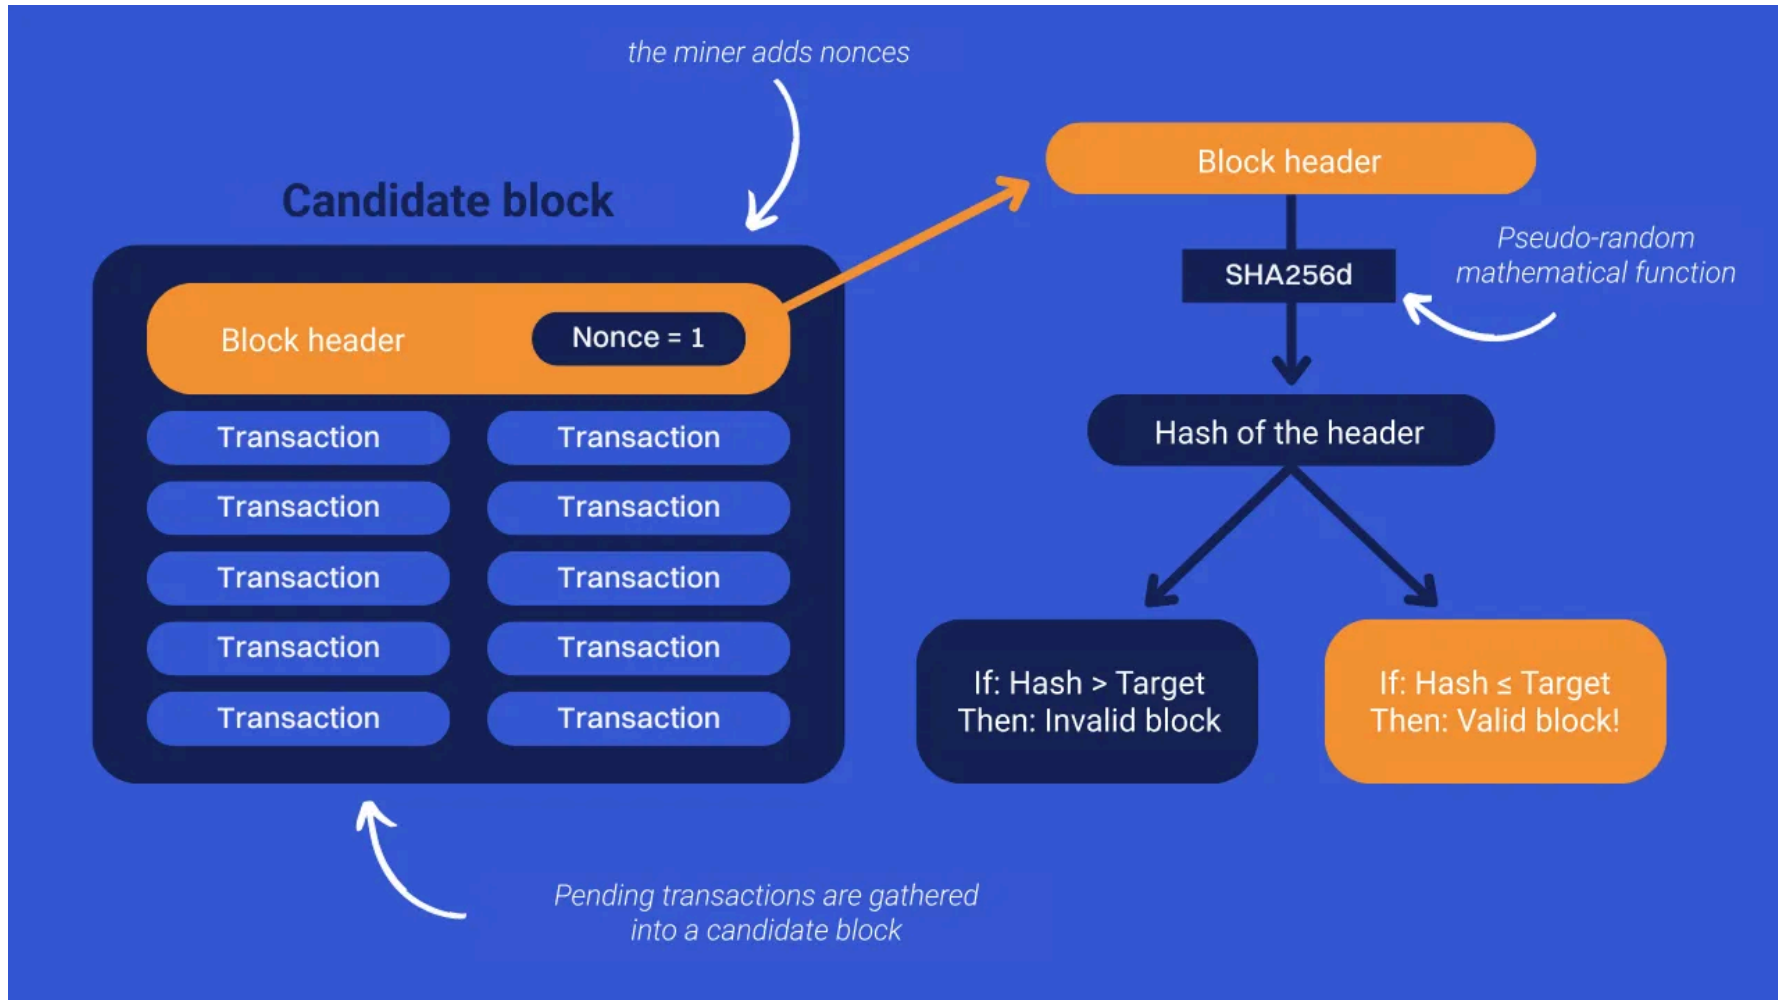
the miner adds nonces

Candidate block

Block header

Nonce = 1

Transaction

Transaction

Transaction

Transaction

Transaction

Transaction

Transaction

Transaction

Transaction

Transaction

Block header

SHA256d

Pseudo-random mathematical function

Hash of the header

If: Hash > Target
Then: Invalid block

If: Hash ≤ Target
Then: Valid block!

Pending transactions are gathered into a candidate block